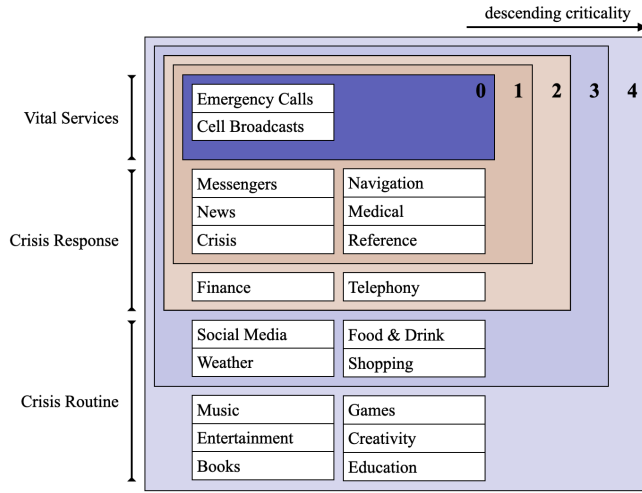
descending criticality

0 1 2 3 4

Vital Services

Crisis Response

Crisis Routine

Emergency Calls
Cell Broadcasts

Messengers
News
Crisis

Navigation
Medical
Reference

Finance

Telephony

Social Media
Weather

Food & Drink
Shopping

Music
Entertainment
Books

Games
Creativity
Education